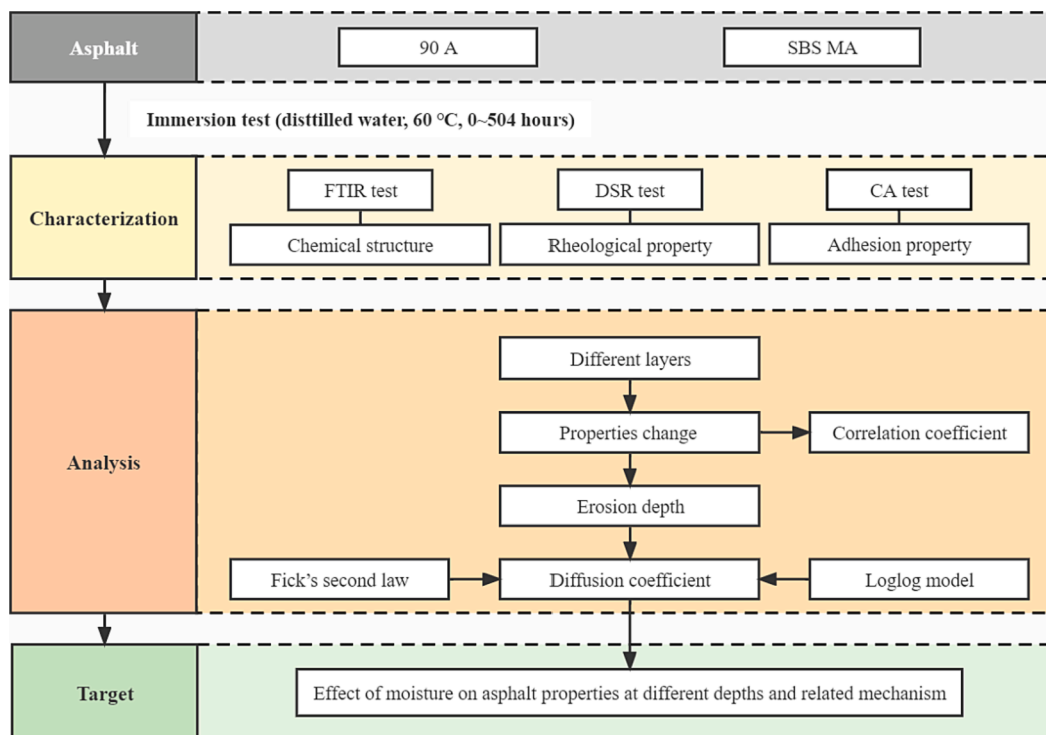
Asphalt

90 A

SBS MA

Immersion test (disttilled water, 60 °C, 0~504 hours)

Characterization

FTIR test

Chemical structure

DSR test

Rheological property

CA test

Adhesion property

Analysis

Different layers

Properties change

Correlation coefficient

Erosion depth

Fick's second law

Diffusion coefficient

Loglog model

Target

Effect of moisture on asphalt properties at different depths and related mechanism